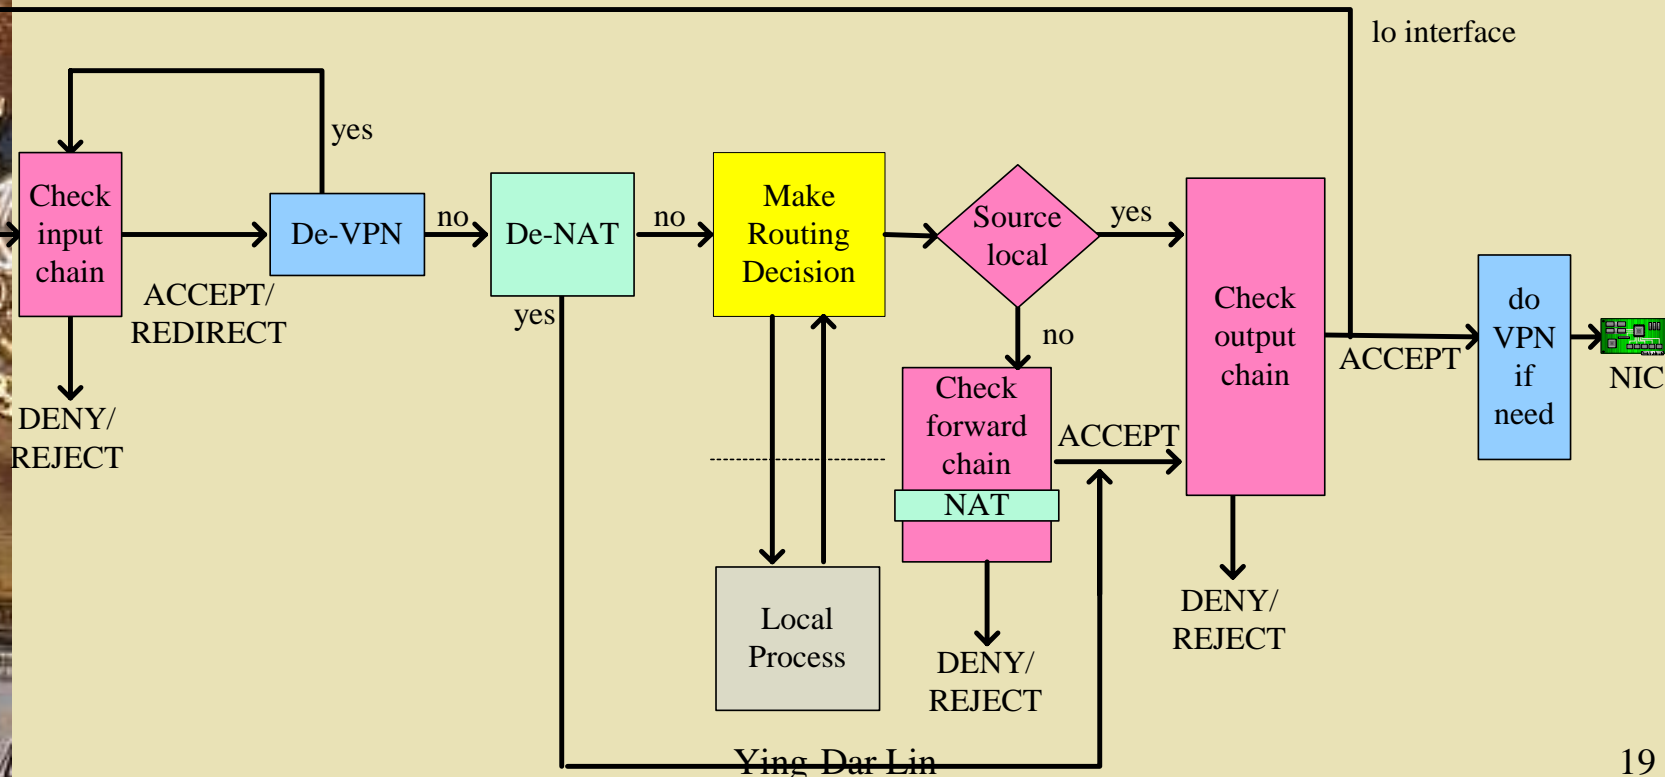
lo interface

yes

Check input chain

De-VPN

no

De-NAT

no

Make Routing Decision

Source local

yes

Check output chain

ACCEPT/ REDIRECT

yes

DENY/ REJECT

no

Check forward chain

NAT

ACCEPT

ACCEPT

do VPN if need

NIC

Local Process

DENY/ REJECT

DENY/ REJECT

Ying-Dar Lin

19